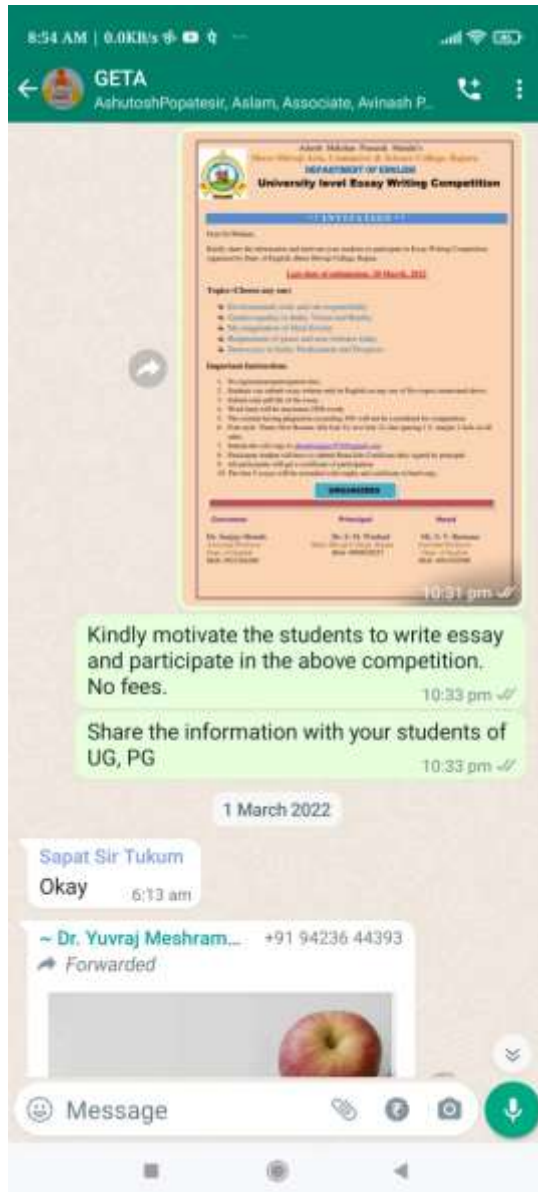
8:54 AM | 0.0KB/s

GETA
AshutoshPopatesir, Aslam, Associate, Avinash P...

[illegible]
DEPARTMENT OF ENGLISH
University level Essay Writing Competition

INVITATION

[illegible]

Last date of submission: 20 March, 2022

Topics (Choose any one)

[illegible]

Important Instructions

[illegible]

ORGANIZERS

Convener
Principal
Head

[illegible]

10:31 pm

Kindly motivate the students to write essay and participate in the above competition. No fees.
10:33 pm

Share the information with your students of UG, PG
10:33 pm

1 March 2022

Sapat Sir Tukum
Okay
6:13 am

~ Dr. Yuvraj Meshram... +91 94236 44393
Forwarded

Message